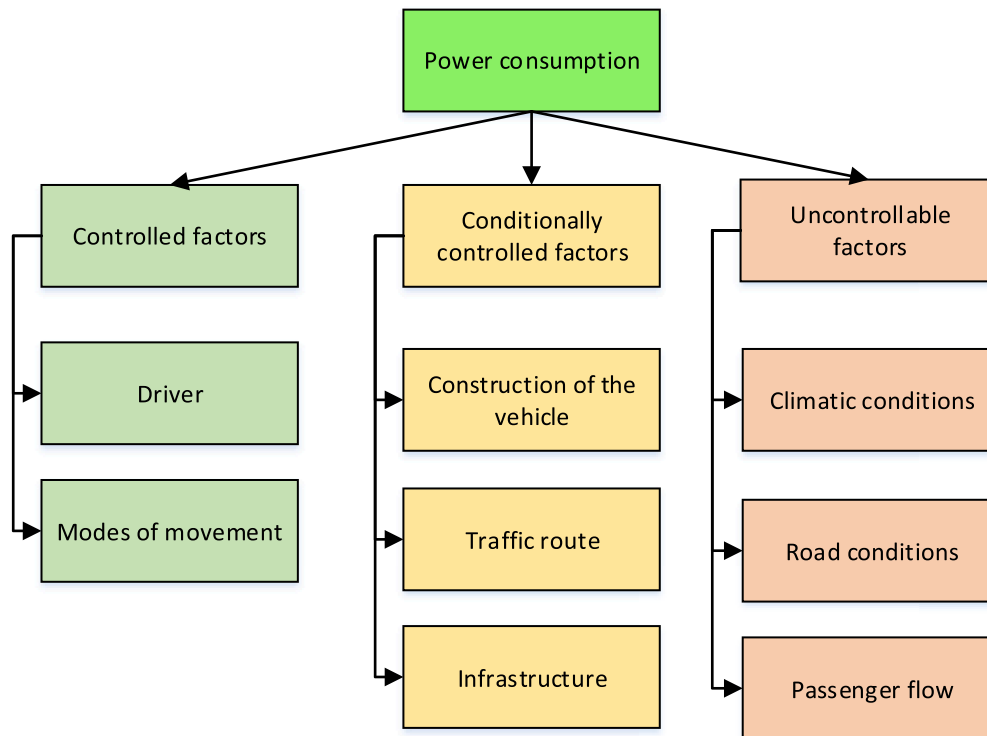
Power consumption

Controlled factors

Driver

Modes of movement

Conditionally controlled factors

Construction of the vehicle

Traffic route

Infrastructure

Uncontrollable factors

Climatic conditions

Road conditions

Passenger flow